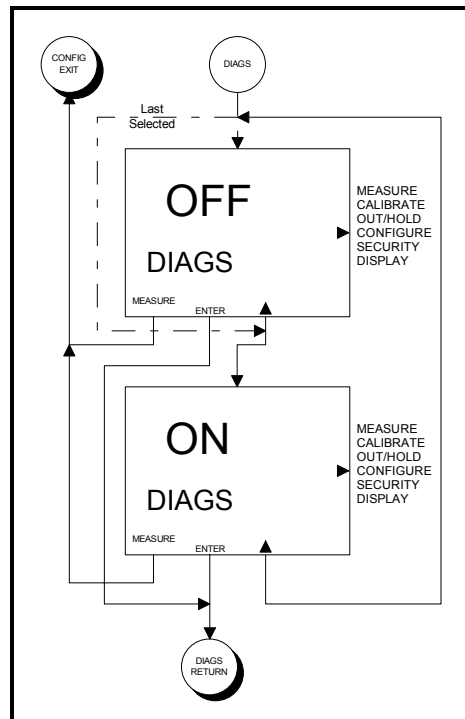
CONFIG EXIT

DIAGS

Last Selected

OFF

DIAGS

MEASURE

ENTER

MEASURE
CALIBRATE
OUT/HOLD
CONFIGURE
SECURITY
DISPLAY

ON

DIAGS

MEASURE

ENTER

MEASURE
CALIBRATE
OUT/HOLD
CONFIGURE
SECURITY
DISPLAY

DIAGS RETURN